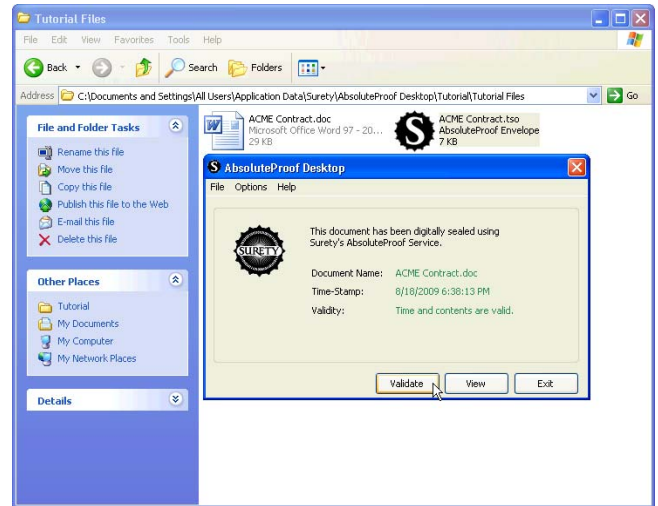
Tutorial Files

File Edit View Favorites Tools Help

Back Search Folders

Address C:\Documents and Settings\All Users\Application Data\Surety\AbsoluteProof Desktop\Tutorial\Tutorial Files Go

File and Folder Tasks

Rename this file
Move this file
Copy this file
Publish this file to the Web
E-mail this file
Delete this file

Other Places

Tutorial
My Documents
My Computer
My Network Places

Details

ACME Contract.doc
Microsoft Office Word 97 - 20...
29 KB

ACME Contract.tso
AbsoluteProof Envelope
7 KB

AbsoluteProof Desktop

File Options Help

SURETY

This document has been digitally sealed using Surety's AbsoluteProof Service.

| Document Name: | ACME Contract.doc |
|---|---|
| Time-Stamp: | 8/18/2009 6:38:13 PM |
| Validity: | Time and contents are valid. |

Validate View Exit